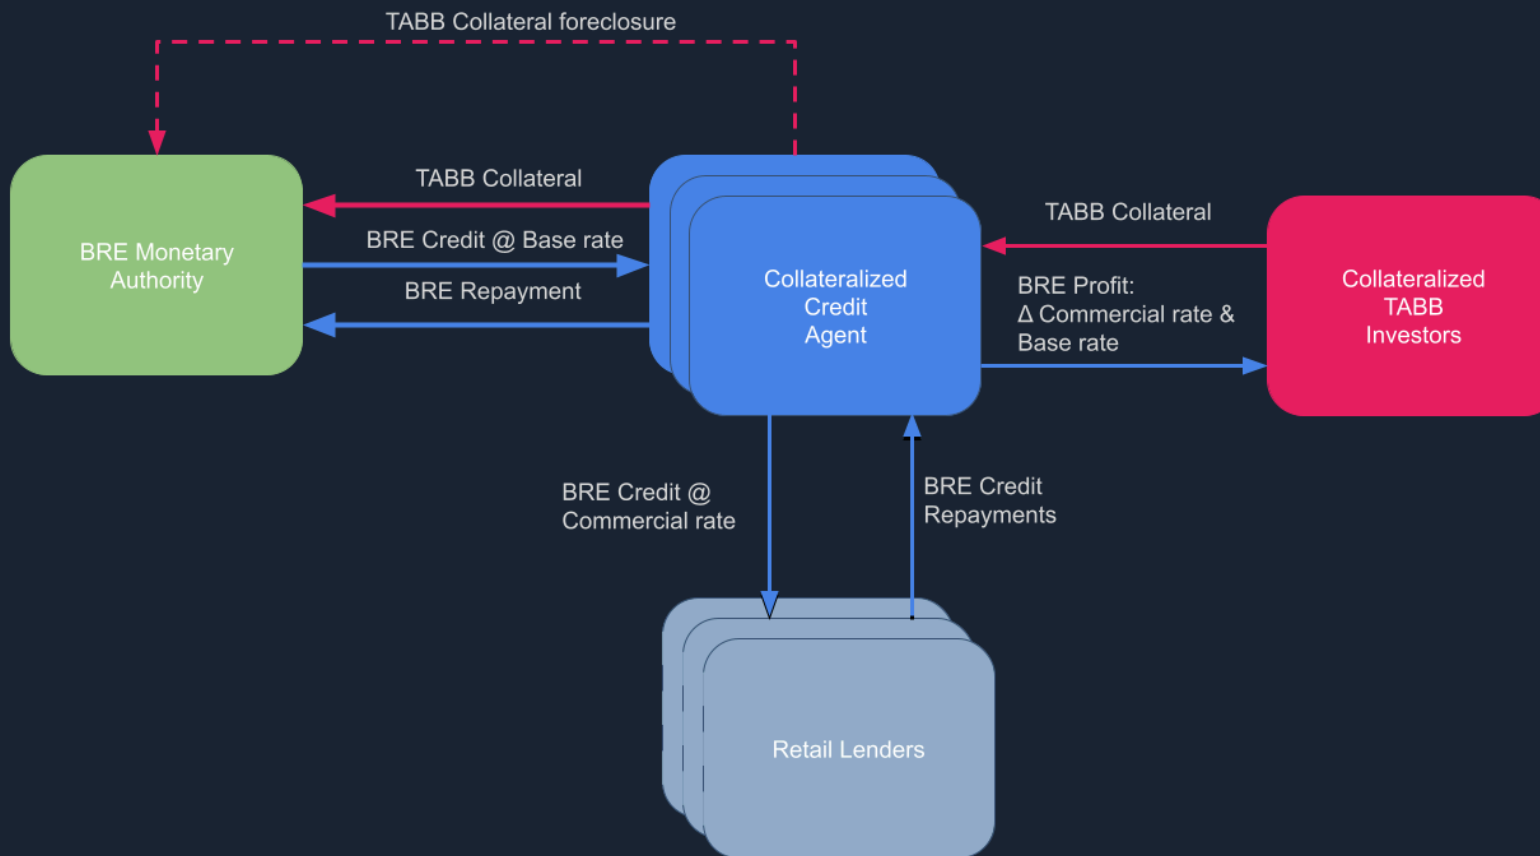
TABB Collateral foreclosure

BRE Monetary Authority

TABB Collateral

BRE Credit @ Base rate

BRE Repayment

Collateralized Credit Agent

TABB Collateral

BRE Profit: Δ Commercial rate & Base rate

Collateralized TABB Investors

BRE Credit @ Commercial rate

BRE Credit Repayments

Retail Lenders